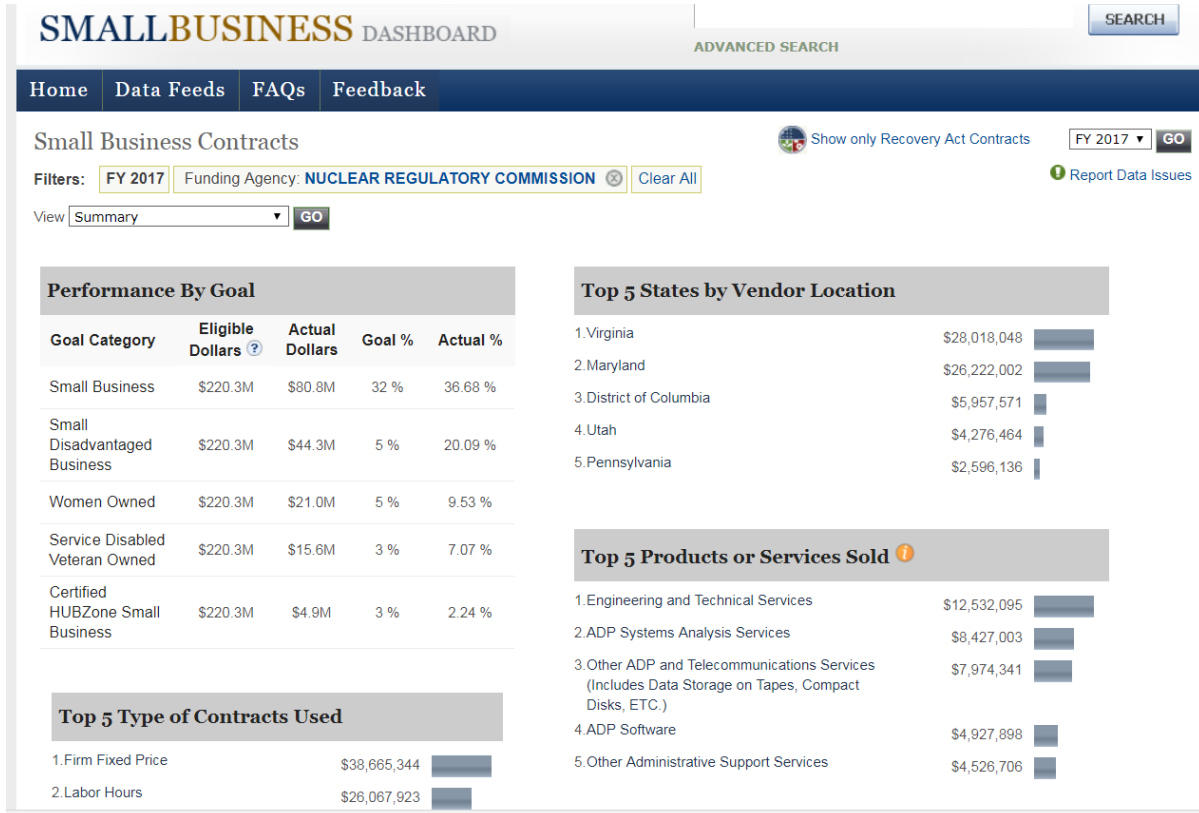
SMALLBUSINESS DASHBOARD

SEARCH

ADVANCED SEARCH

Home | Data Feeds | FAQs | Feedback

Small Business Contracts

Show only Recovery Act Contracts

FY 2017 ▼ GO

Filters: FY 2017 | Funding Agency: NUCLEAR REGULATORY COMMISSION | Clear All

Report Data Issues

View Summary ▼ GO

Performance By Goal

| Goal Category | Eligible Dollars ? | Actual Dollars | Goal % | Actual % |
|---|---|---|---|---|
| Small Business | $220.3M | $80.8M | 32 % | 36.68 % |
| Small Disadvantaged Business | $220.3M | $44.3M | 5 % | 20.09 % |
| Women Owned | $220.3M | $21.0M | 5 % | 9.53 % |
| Service Disabled Veteran Owned | $220.3M | $15.6M | 3 % | 7.07 % |
| Certified HUBZone Small Business | $220.3M | $4.9M | 3 % | 2.24 % |

Top 5 Type of Contracts Used

1.Firm Fixed Price $38,665,344
2.Labor Hours $26,067,923

Top 5 States by Vendor Location

1.Virginia $28,018,048
2.Maryland $26,222,002
3.District of Columbia $5,957,571
4.Utah $4,276,464
5.Pennsylvania $2,596,136

Top 5 Products or Services Sold

1.Engineering and Technical Services $12,532,095
2.ADP Systems Analysis Services $8,427,003
3.Other ADP and Telecommunications Services (Includes Data Storage on Tapes, Compact Disks, ETC.) $7,974,341
4.ADP Software $4,927,898
5.Other Administrative Support Services $4,526,706